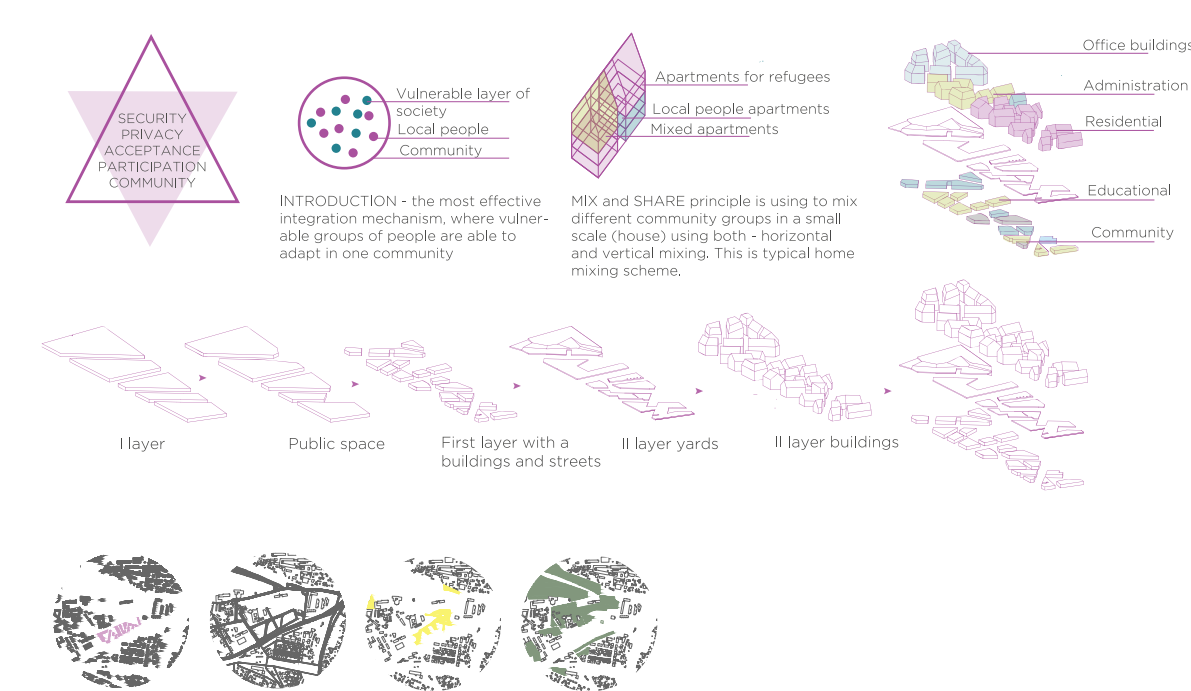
SECURITY
PRIVACY
ACCEPTANCE
PARTICIPATION
COMMUNITY

Vulnerable layer of society
Local people
Community

INTRODUCTION - the most effective integration mechanism, where vulnerable groups of people are able to adapt in one community

Apartments for refugees
Local people apartments
Mixed apartments

MIX and SHARE principle is using to mix different community groups in a small scale (house) using both - horizontal and vertical mixing. This is typical home mixing scheme.

Office buildings
Administration
Residential
Educational
Community

I layer

Public space

First layer with a buildings and streets

II layer yards

II layer buildings